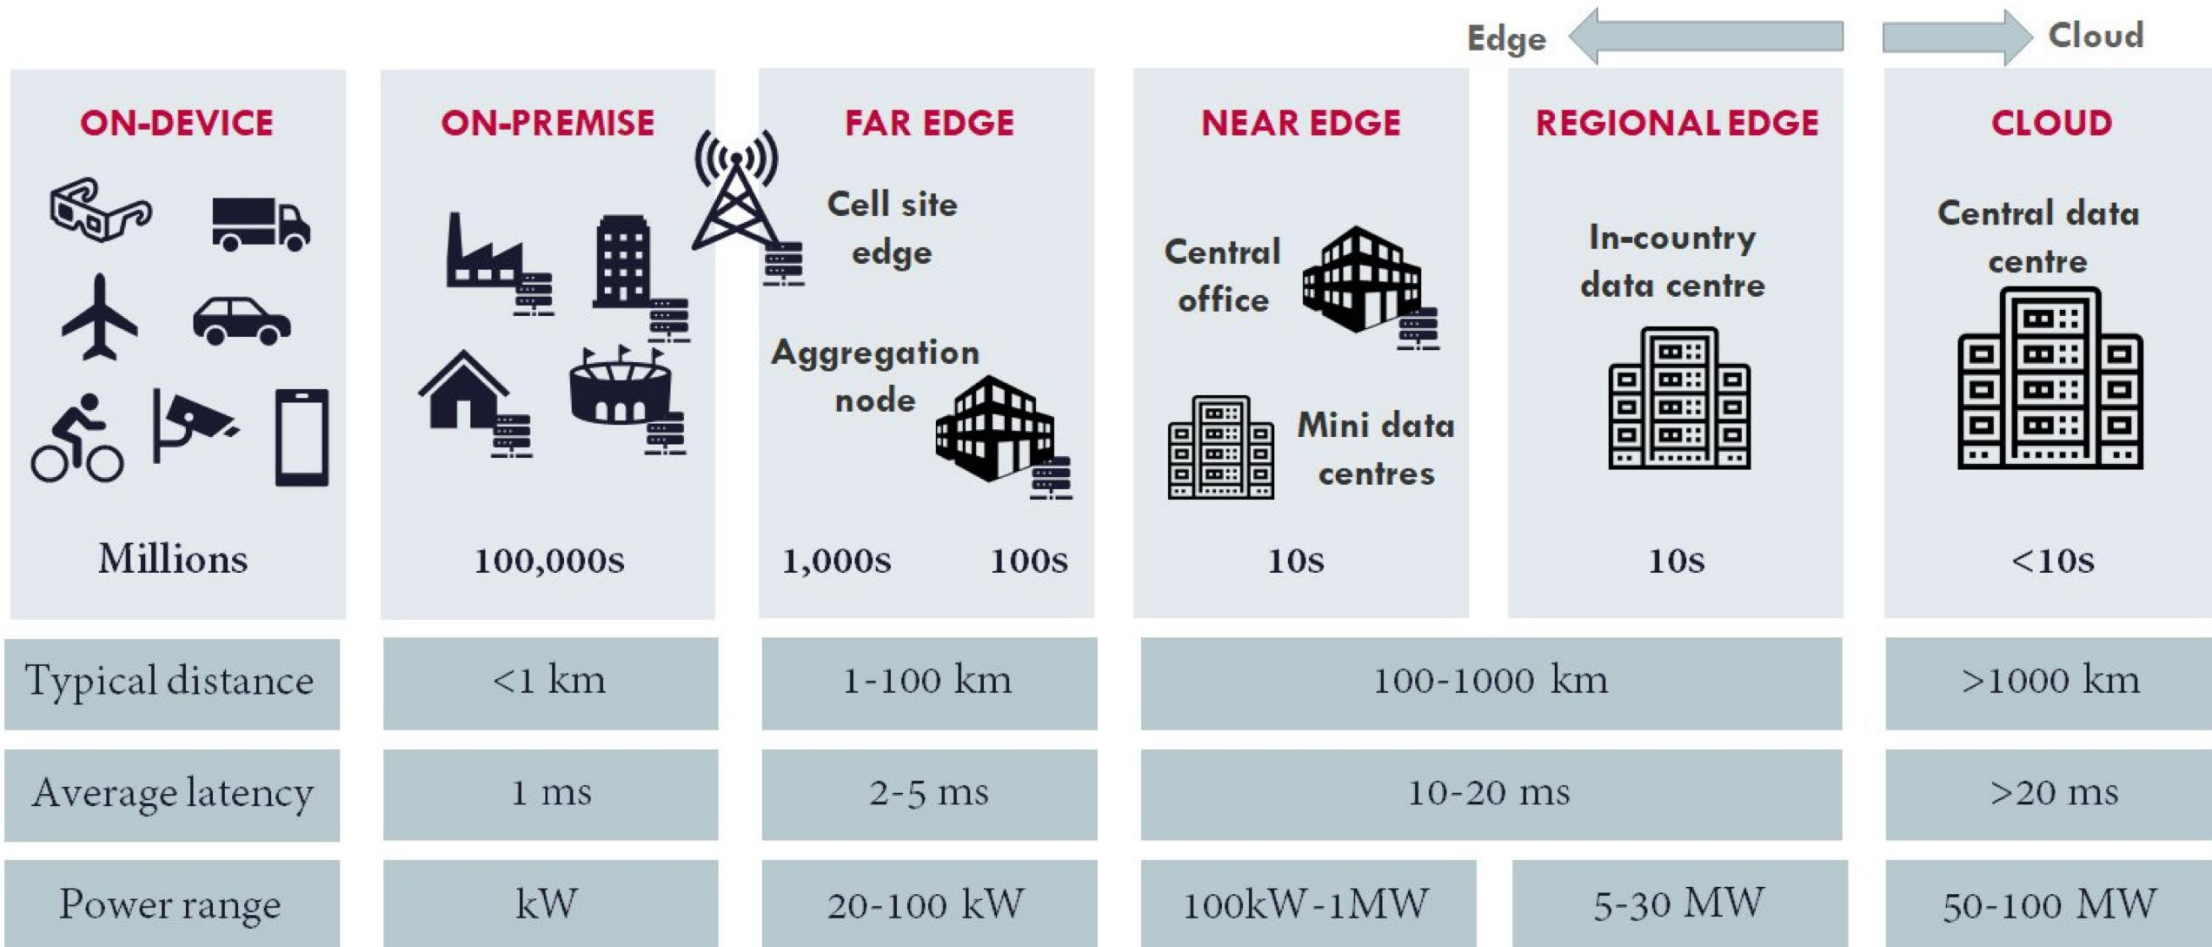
Edge

Cloud

ON-DEVICE

Millions

ON-PREMISE

100,000s

FAR EDGE

Cell site edge

Aggregation node

1,000s

100s

NEAR EDGE

Central office

Mini data centres

10s

REGIONAL EDGE

In-country data centre

10s

CLOUD

Central data centre

<10s

| Typical distance | <1 km | 1-100 km | 100-1000 km | | >1000 km |
|---|---|---|---|---|---|
| Average latency | 1 ms | 2-5 ms | 10-20 ms | | >20 ms |
| Power range | kW | 20-100 kW | 100kW-1MW | 5-30 MW | 50-100 MW |